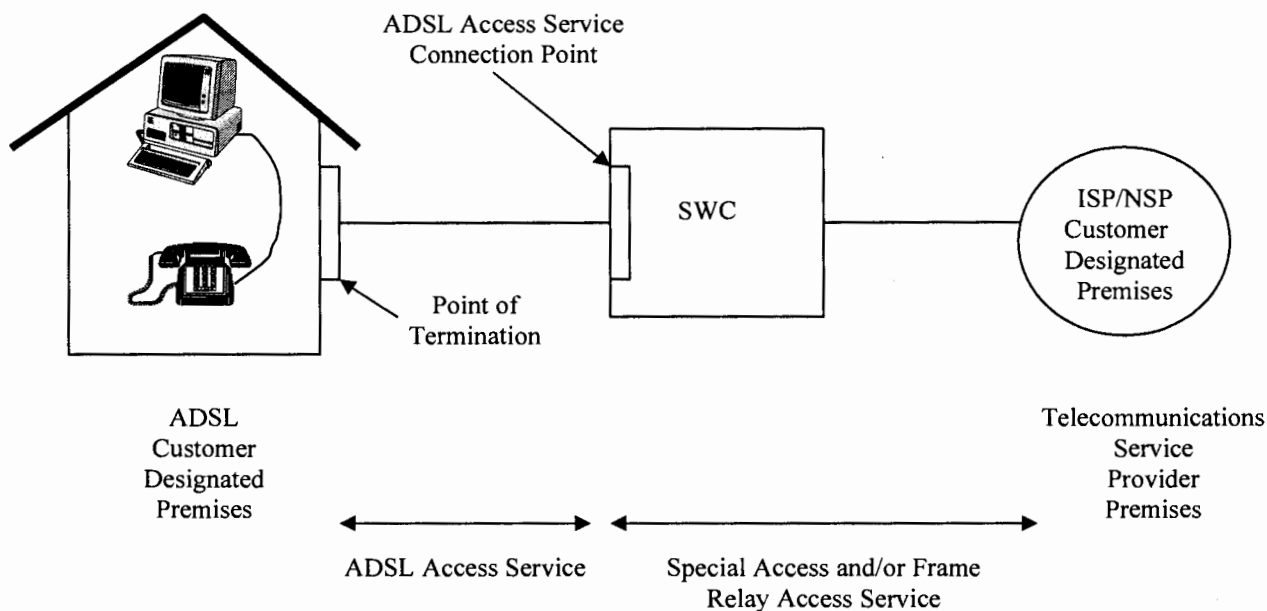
ADSL Access Service Connection Point

SWC

ISP/NSP Customer Designated Premises

Point of Termination

ADSL Customer Designated Premises

Telecommunications Service Provider Premises

ADSL Access Service

Special Access and/or Frame Relay Access Service